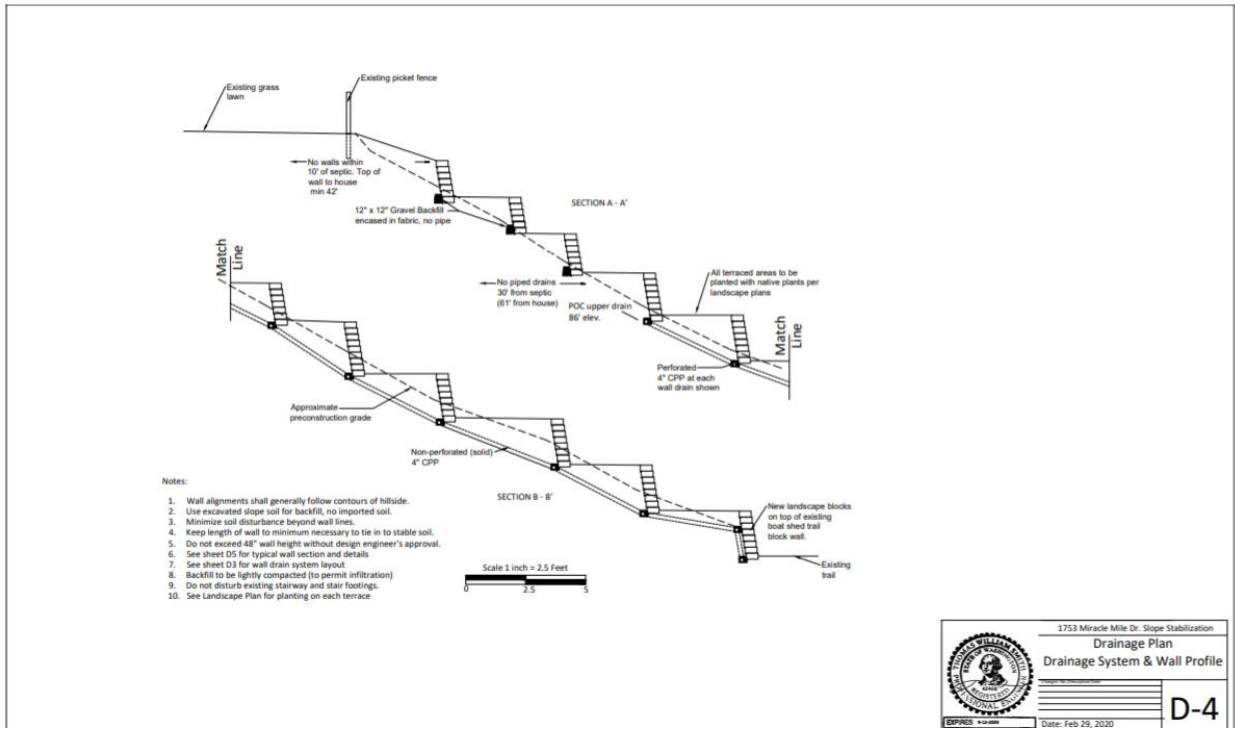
Existing grass lawn

Existing picket fence

No walls within 10' of septic. Top of wall to house min 42'

12" x 12" Gravel Backfill encased in fabric, no pipe

SECTION A - A'

Match Line

No piped drains 30' from septic (61' from house)

POC upper drain 86' elev.

All terraced areas to be planted with native plants per landscape plans

Match Line

Perforated 4" CPP at each wall drain shown

Approximate preconstruction grade

Non-perforated (solid) 4" CPP

SECTION B - B'

New landscape blocks on top of existing boat shed trail block wall.

Existing trail

Notes:

1. Wall alignments shall generally follow contours of hillside.
2. Use excavated slope soil for backfill, no imported soil.
3. Minimize soil disturbance beyond wall lines.
4. Keep length of wall to minimum necessary to tie in to stable soil.
5. Do not exceed 48" wall height without design engineer's approval.
6. See sheet D5 for typical wall section and details
7. See sheet D3 for wall drain system layout
8. Backfill to be lightly compacted (to permit infiltration)
9. Do not disturb existing stairway and stair footings.
10. See Landscape Plan for planting on each terrace

Scale 1 inch = 2.5 Feet

0 2.5 5

THOMAS WILLIAM SMITH STATE OF WASHINGTON REGISTERED PROFESSIONAL ENGINEER

EXPIRES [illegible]

1753 Miracle Mile Dr. Slope Stabilization

Drainage Plan

Drainage System & Wall Profile

Date: Feb 29, 2020

D-4